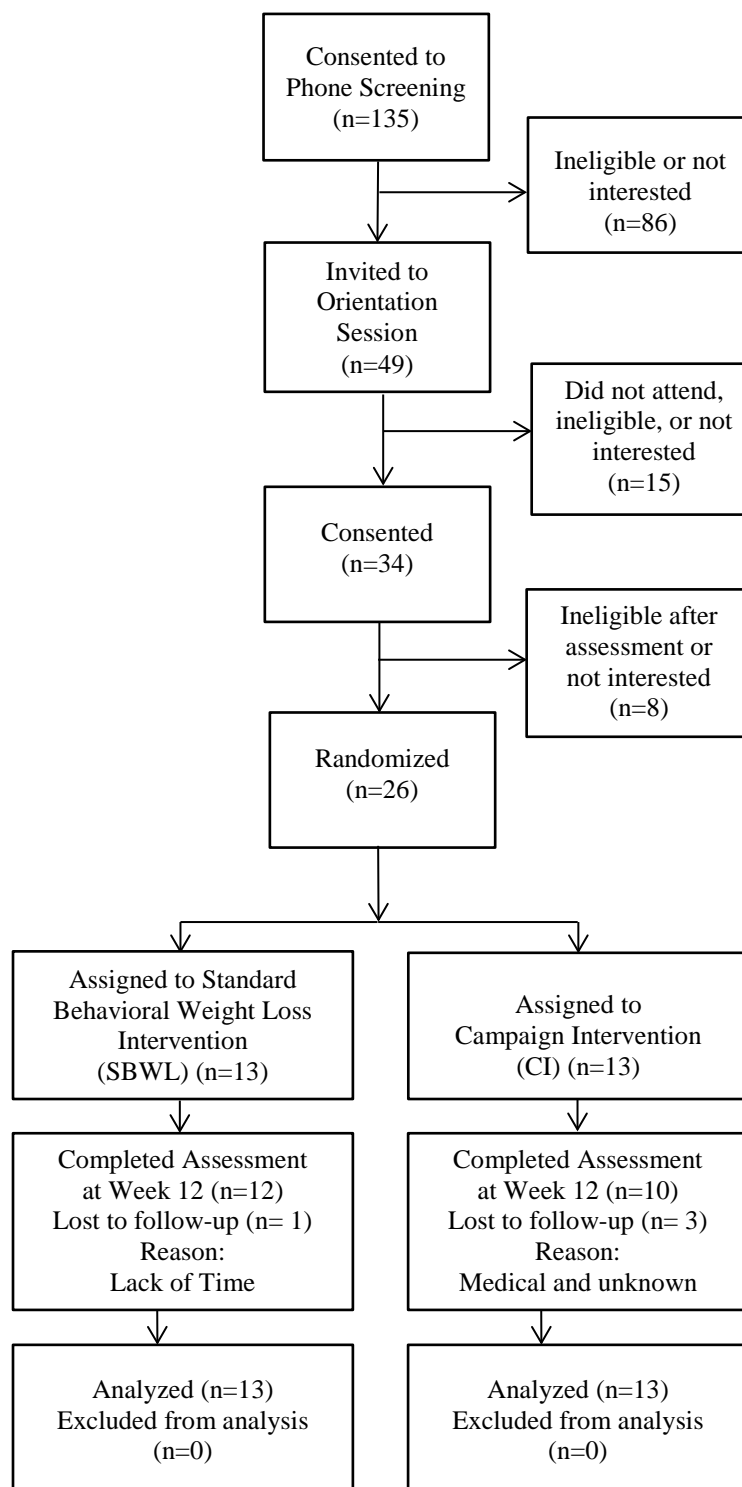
Consented to Phone Screening (n=135)

Ineligible or not interested (n=86)

Invited to Orientation Session (n=49)

Did not attend, ineligible, or not interested (n=15)

Consented (n=34)

Ineligible after assessment or not interested (n=8)

Randomized (n=26)

Assigned to Standard Behavioral Weight Loss Intervention (SBWL) (n=13)

Assigned to Campaign Intervention (CI) (n=13)

Completed Assessment at Week 12 (n=12) Lost to follow-up (n= 1) Reason: Lack of Time

Completed Assessment at Week 12 (n=10) Lost to follow-up (n= 3) Reason: Medical and unknown

Analyzed (n=13) Excluded from analysis (n=0)

Analyzed (n=13) Excluded from analysis (n=0)